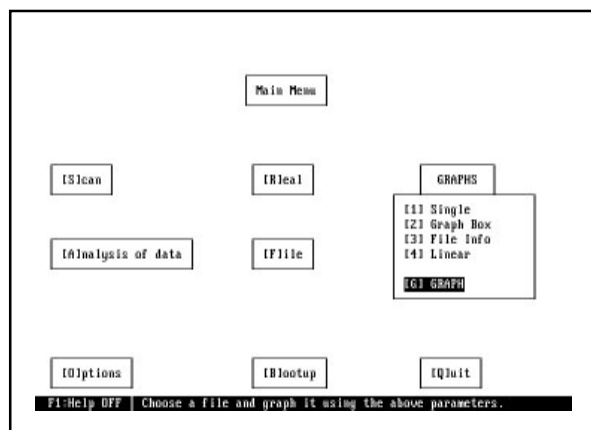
Main Menu

[S]can

[R]eal

GRAPHS

[1] Single
[2] Graph Box
[3] File Info
[4] Linear

[G] GRAPH

[A]nalysis of data

[F]ile

[O]ptions

[B]ootup

[Q]uit

F1:Help OFF | Choose a file and graph it using the above parameters.